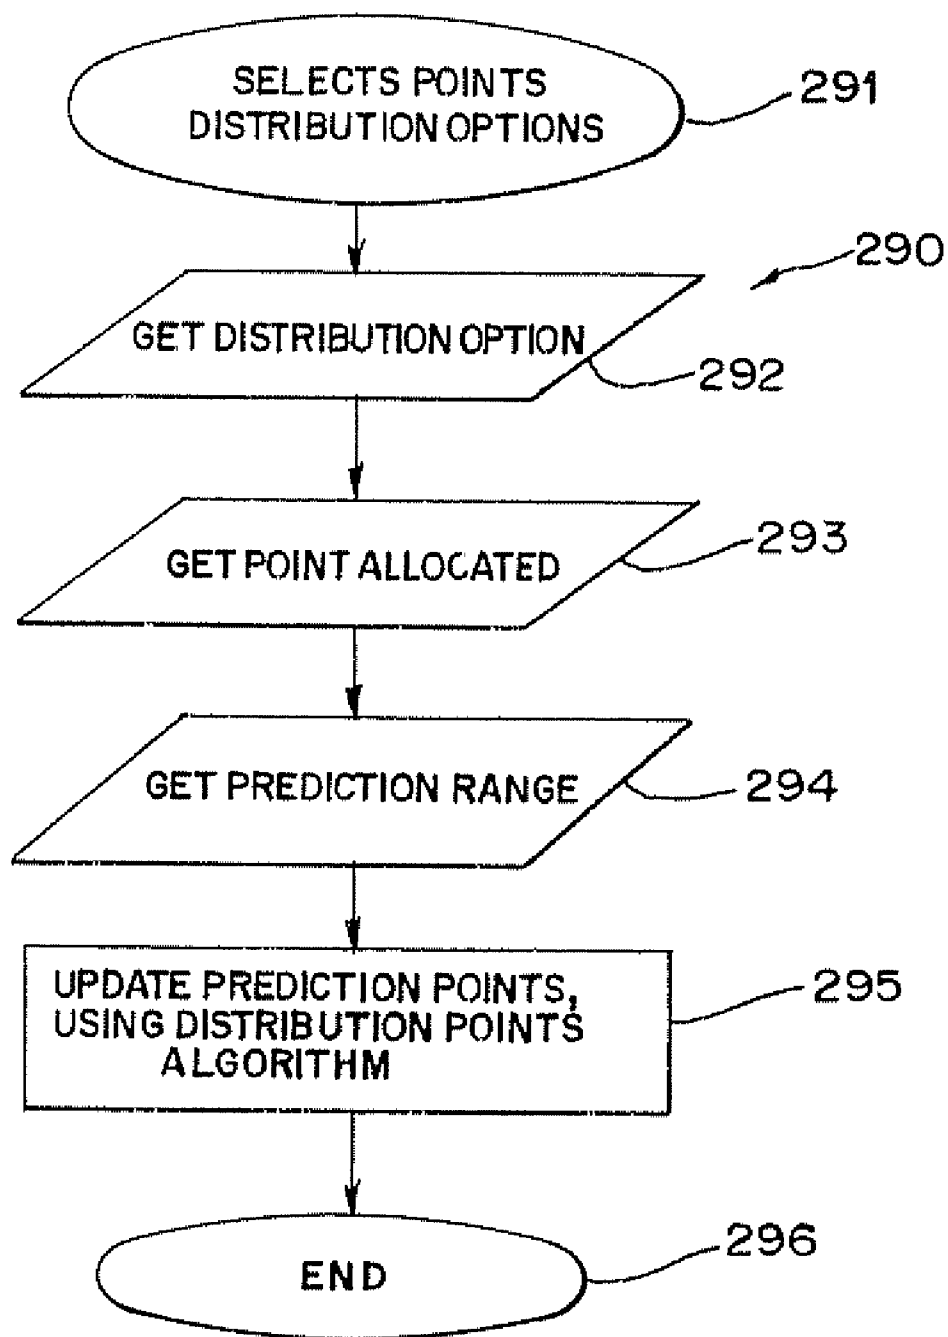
SELECTS POINTS DISTRIBUTION OPTIONS

291

290

GET DISTRIBUTION OPTION

292

GET POINT ALLOCATED

293

GET PREDICTION RANGE

294

UPDATE PREDICTION POINTS, USING DISTRIBUTION POINTS ALGORITHM

295

END

296